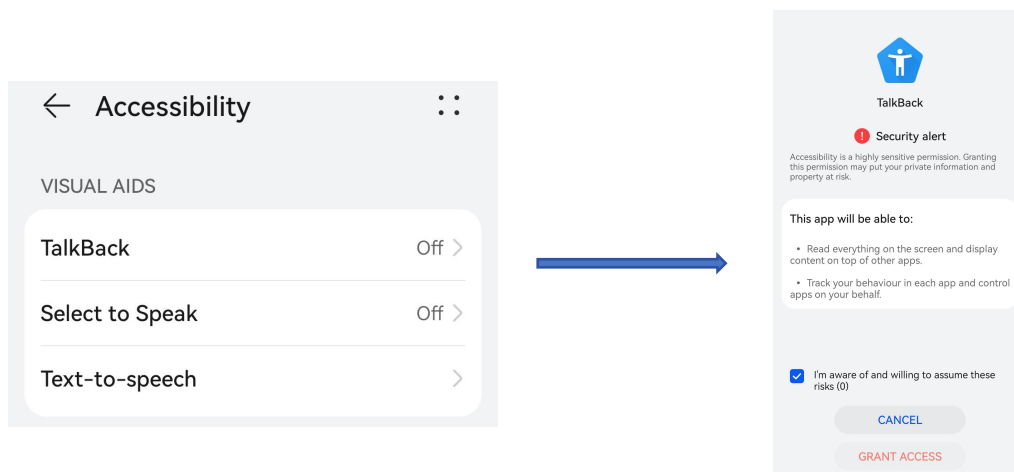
Accessibility

VISUAL AIDS

TalkBack Off

Select to Speak Off

Text-to-speech

TalkBack

Security alert

Accessibility is a highly sensitive permission. Granting this permission may put your private information and property at risk.

This app will be able to:

• Read everything on the screen and display content on top of other apps.

• Track your behaviour in each app and control apps on your behalf.

I'm aware of and willing to assume these risks (0)

CANCEL

GRANT ACCESS